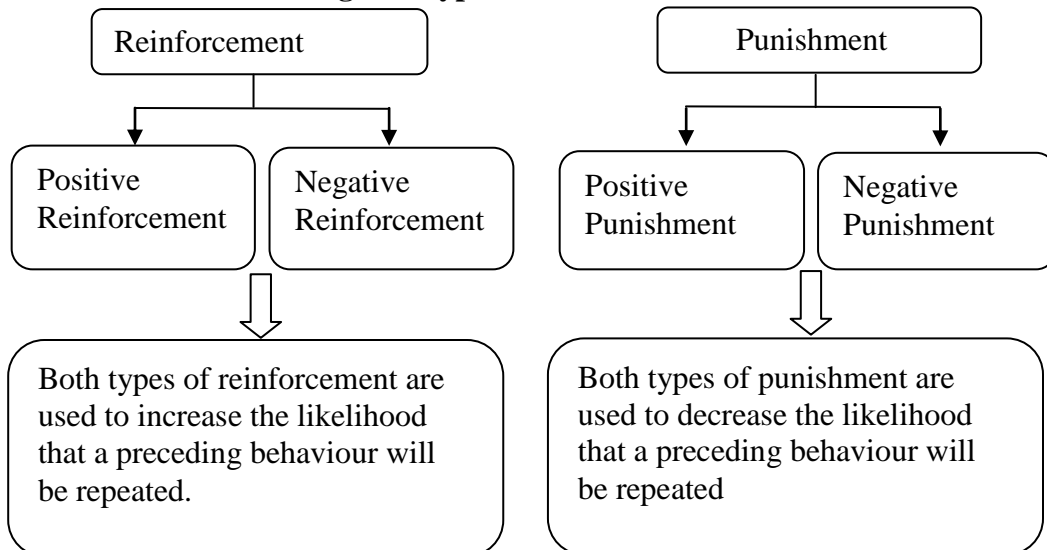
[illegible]

Reinforcement

Positive Reinforcement

Negative Reinforcement

Both types of reinforcement are used to increase the likelihood that a preceding behaviour will be repeated.

Punishment

Positive Punishment

Negative Punishment

Both types of punishment are used to decrease the likelihood that a preceding behaviour will be repeated